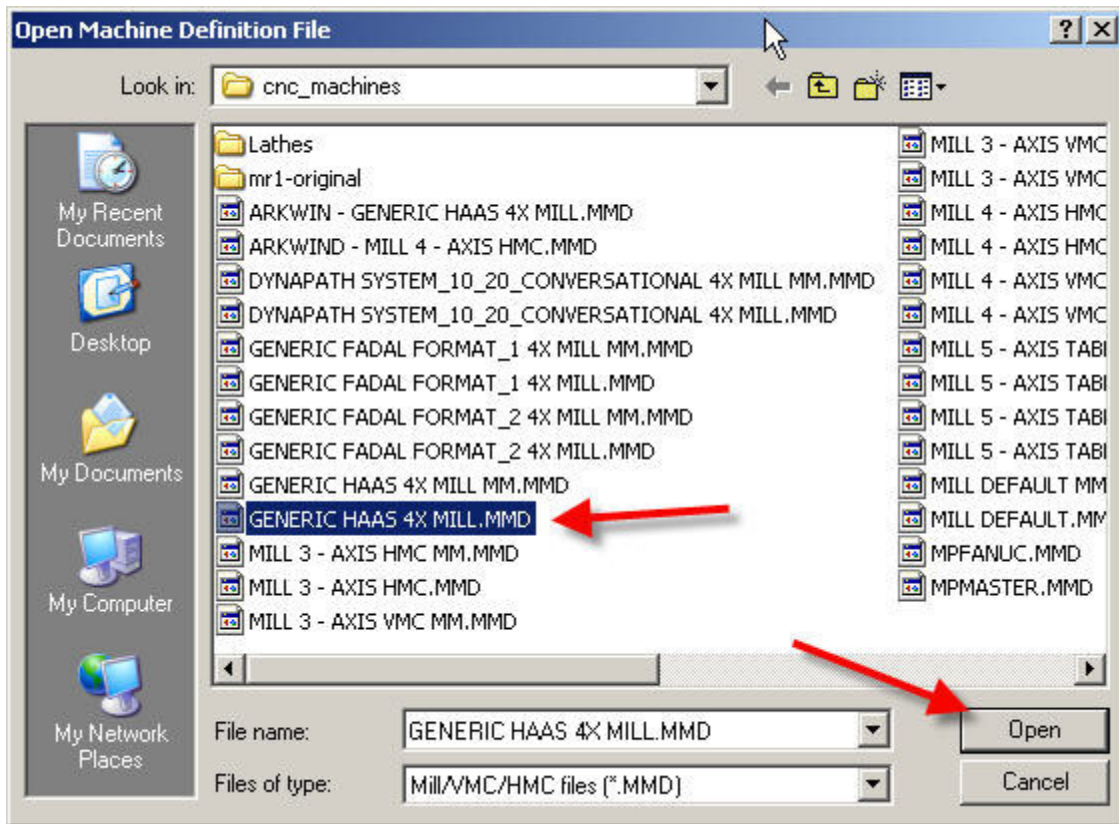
Open Machine Definition File

? X

Look in: cnc_machines

My Recent Documents

Desktop

My Documents

My Computer

My Network Places

Lathes
mr1-original
ARKWIN - GENERIC HAAS 4X MILL.MMD
ARKWIND - MILL 4 - AXIS HMC.MMD
DYNAPATH SYSTEM_10_20_CONVERSATIONAL 4X MILL MM.MMD
DYNAPATH SYSTEM_10_20_CONVERSATIONAL 4X MILL.MMD
GENERIC FADAL FORMAT_1 4X MILL MM.MMD
GENERIC FADAL FORMAT_1 4X MILL.MMD
GENERIC FADAL FORMAT_2 4X MILL MM.MMD
GENERIC FADAL FORMAT_2 4X MILL.MMD
GENERIC HAAS 4X MILL MM.MMD
GENERIC HAAS 4X MILL.MMD
MILL 3 - AXIS HMC MM.MMD
MILL 3 - AXIS HMC.MMD
MILL 3 - AXIS VMC MM.MMD

MILL 3 - AXIS VMC
MILL 3 - AXIS VMC
MILL 4 - AXIS HMC
MILL 4 - AXIS HMC
MILL 4 - AXIS VMC
MILL 4 - AXIS VMC
MILL 5 - AXIS TABI
MILL 5 - AXIS TABI
MILL 5 - AXIS TABI
MILL 5 - AXIS TABI
MILL DEFAULT MM
MILL DEFAULT.MM
MPFANUC.MMD
MPMASTER.MMD

File name: GENERIC HAAS 4X MILL.MMD

Files of type: Mill/VMC/HMC files (*.MMD)

Open

Cancel